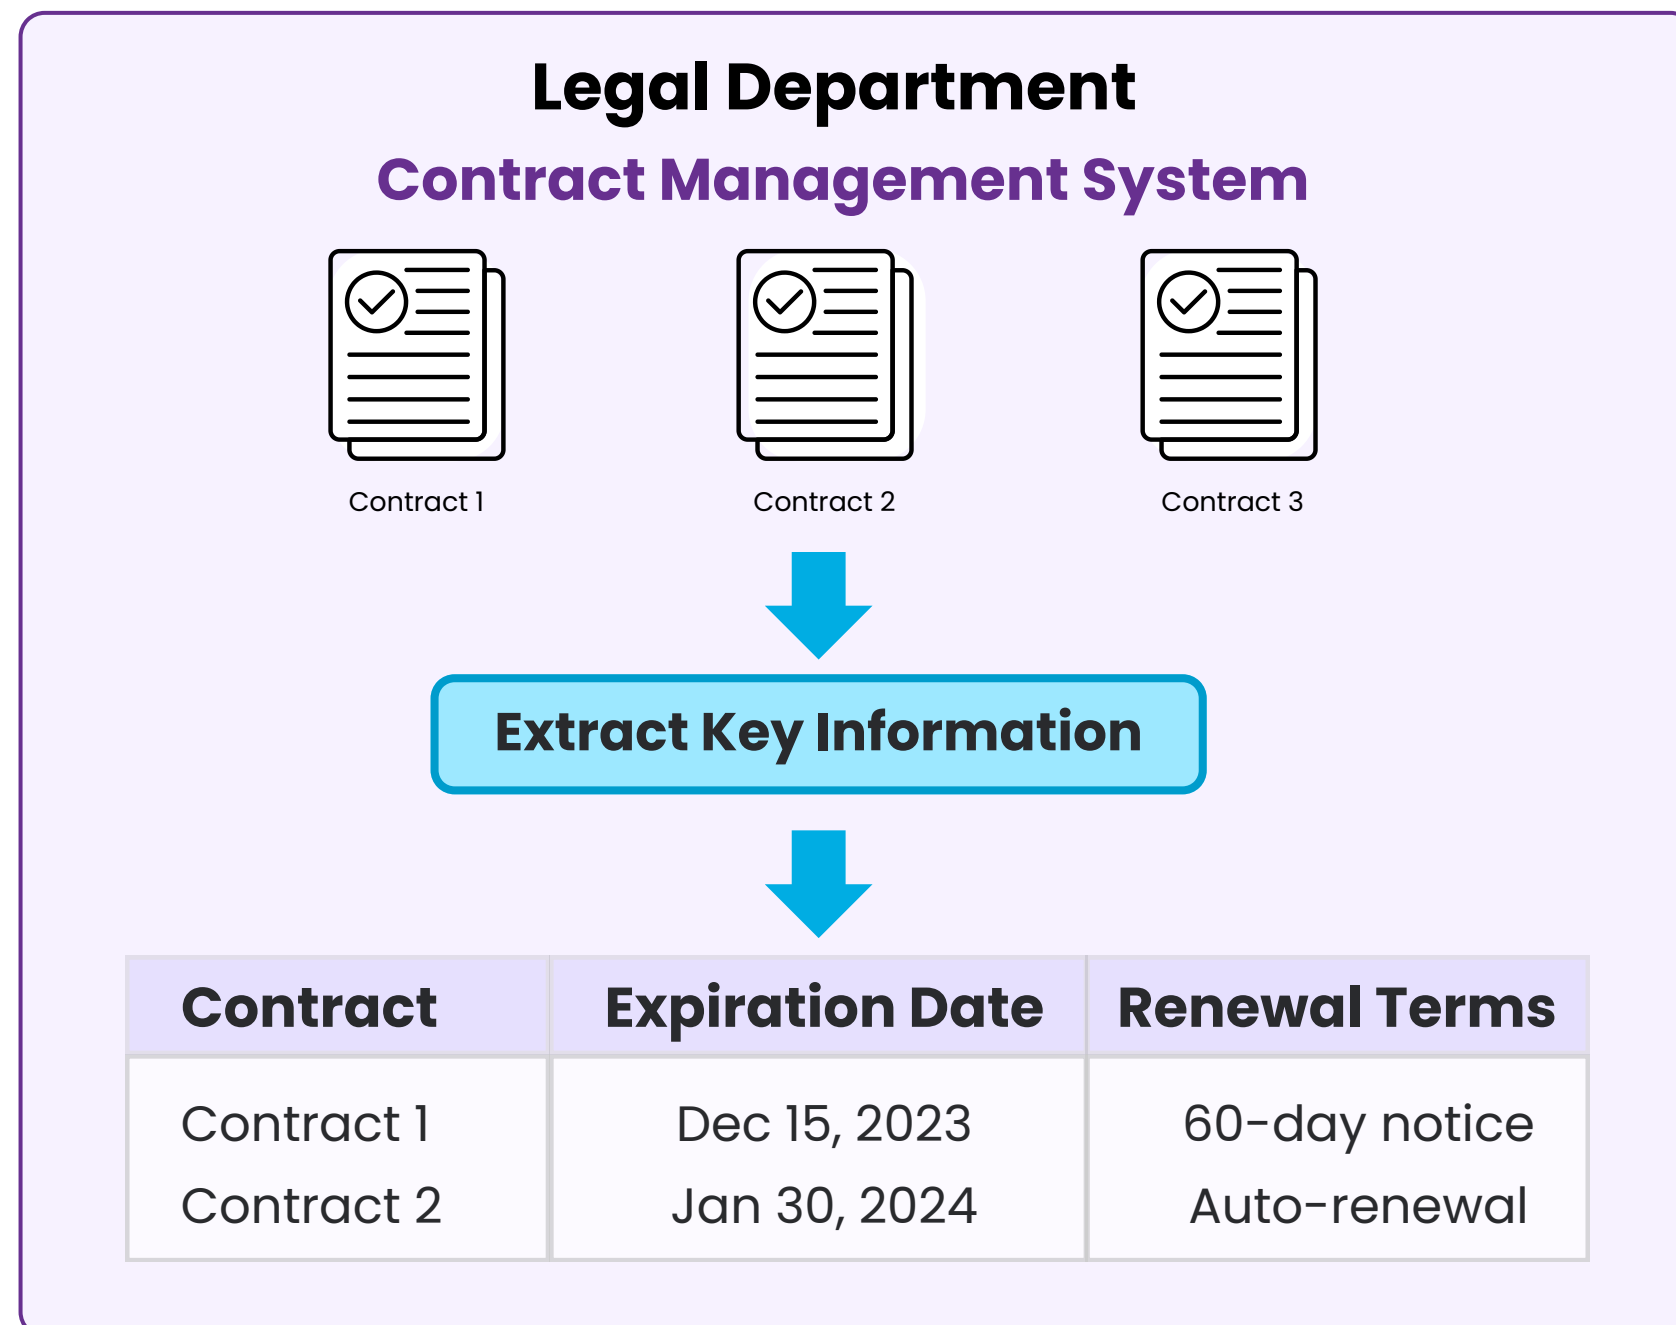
Legal Department

Contract Management System

Contract 1

Contract 2

Contract 3

Extract Key Information

| Contract | Expiration Date | Renewal Terms |
|---|---|---|
| Contract 1 | Dec 15, 2023 | 60-day notice |
| Contract 2 | Jan 30, 2024 | Auto-renewal |